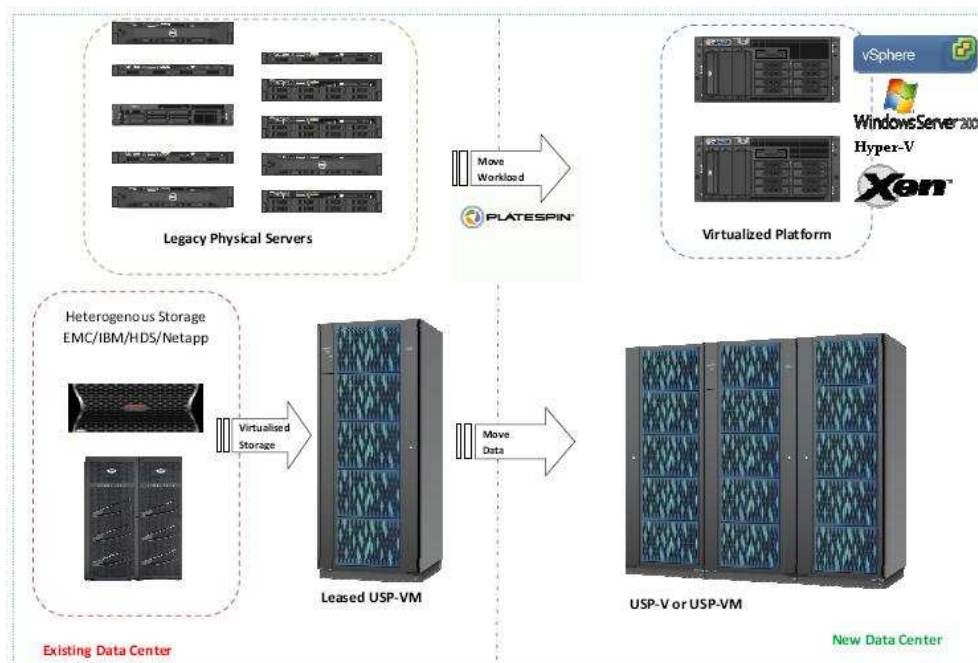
Legacy Physical Servers

Move Workload

PLATESPIN

vSphere

WindowsServer 200

Hyper-V

Xen

Virtualized Platform

Heterogenous Storage EMC/IBM/HDS/Netapp

Virtualised Storage

Leased USP-VM

Move Data

USP-V or USP-VM

Existing Data Center

New Data Center